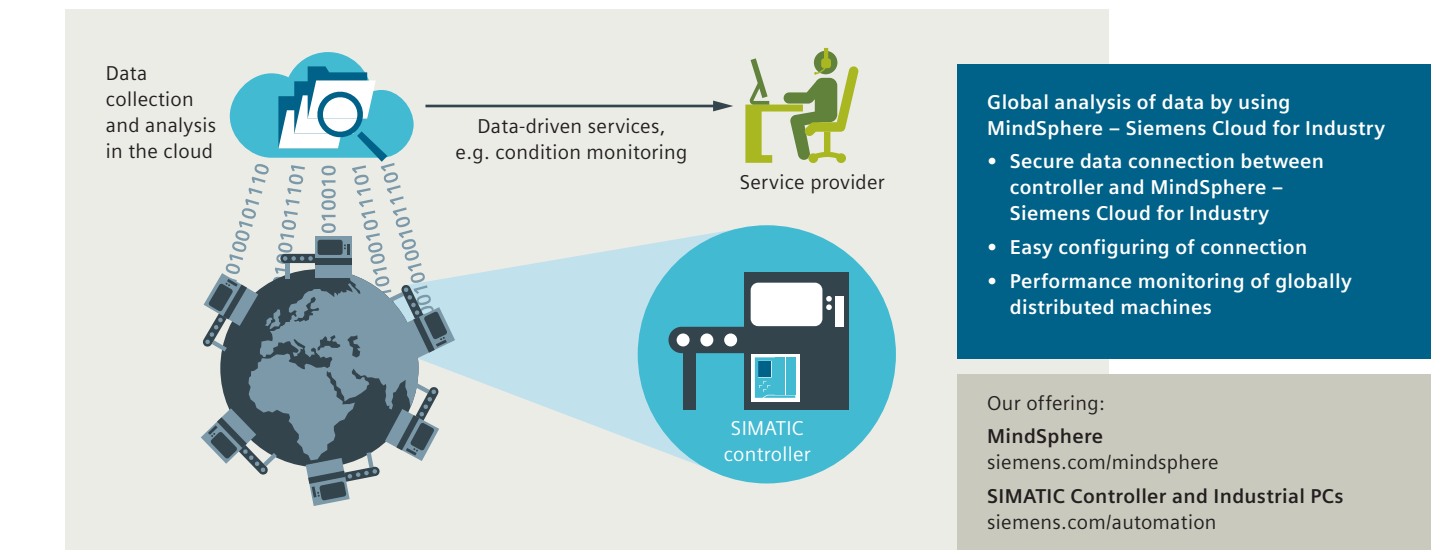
Data collection and analysis in the cloud

Data-driven services, e.g. condition monitoring

Service provider

01001011110
1001011101
0100010
1011101010
1011101001010

SIMATIC controller

Global analysis of data by using MindSphere – Siemens Cloud for Industry

• Secure data connection between controller and MindSphere – Siemens Cloud for Industry
• Easy configuring of connection
• Performance monitoring of globally distributed machines

Our offering:

MindSphere
siemens.com/mindsphere

SIMATIC Controller and Industrial PCs
siemens.com/automation